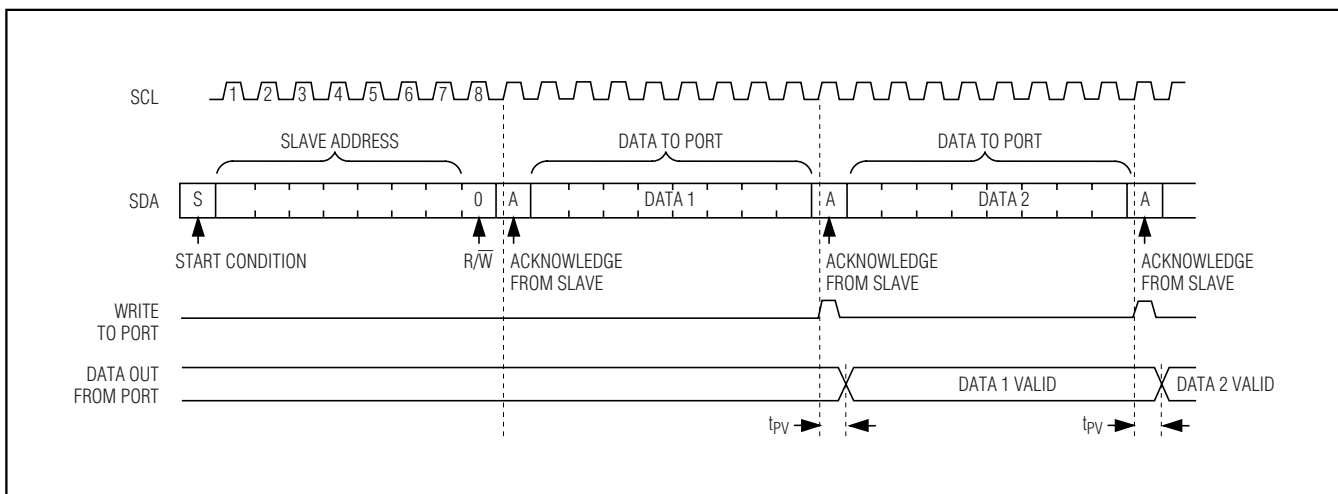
SCL
1 2 3 4 5 6 7 8
SLAVE ADDRESS
DATA TO PORT
DATA TO PORT
SDA
S
0
A
DATA 1
A
DATA 2
A
START CONDITION
$R/\overline{W}$
ACKNOWLEDGE FROM SLAVE
ACKNOWLEDGE FROM SLAVE
ACKNOWLEDGE FROM SLAVE
WRITE TO PORT
DATA OUT FROM PORT
DATA 1 VALID
DATA 2 VALID
$t_{PV}$
$t_{PV}$